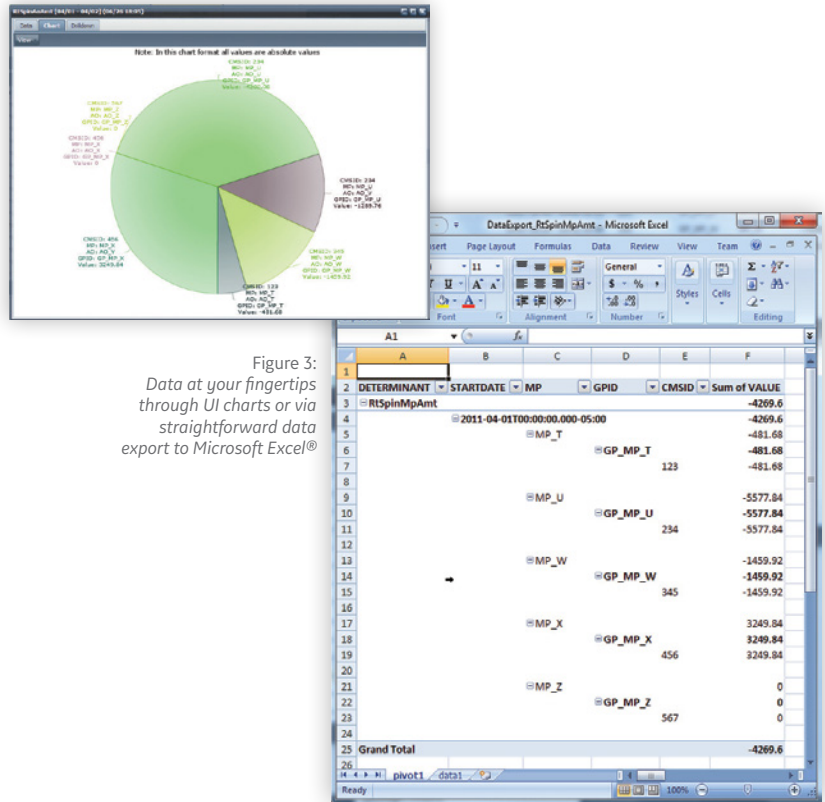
RtSpinMpAmt [04/01 - 04/02] [06/30 18:05]

Data Chart Drilldown

View

Note: In this chart format all values are absolute values

CMSID: 234
MP: MP_U
AO: MP_U
GPID: GP_MP_U
Value: -5577.84

CMSID: 567
MP: MP_Z
AO: AO_Z
GPID: GP_MP_Z
Value: 0

CMSID: 456
MP: MP_X
AO: AO_X
GPID: AO_MP_X
Value: 0

CMSID: 234
MP: MP_U
AO: MP_U
GPID: GP_MP_U
Value: -1289.76

CMSID: 345
MP: MP_W
AO: AO_W
GPID: GP_MP_W
Value: -1459.92

CMSID: 123
MP: MP_T
AO: AO_T
GPID: GP_MP_T
Value: -481.68

CMSID: 456
MP: MP_X
AO: AO_V
GPID: GP_MP_X
Value: 3249.84

Figure 3:
Data at your fingertips through UI charts or via straightforward data export to Microsoft Excel®

DataExport_RtSpinMpAmt - Microsoft Excel

Insert Page Layout Formulas Data Review View Team

11 General

Font Alignment Number Styles Cells Editing

A1 $f_x$

| | A | B | C | D | E | F |
|---|---|---|---|---|---|---|
| 1 | | | | | | |
| 2 | DETERMINANT | STARTDATE | MP | GPID | CMSID | Sum of VALUE |
| 3 | RtSpinMpAmt | | | | | -4269.6 |
| 4 | | 2011-04-01T00:00:00.000-05:00 | | | | -4269.6 |
| 5 | | | MP_T | | | -481.68 |
| 6 | | | | GP_MP_T | | -481.68 |
| 7 | | | | | 123 | -481.68 |
| 8 | | | | | | |
| 9 | | | MP_U | | | -5577.84 |
| 10 | | | | GP_MP_U | | -5577.84 |
| 11 | | | | | 234 | -5577.84 |
| 12 | | | | | | |
| 13 | | | MP_W | | | -1459.92 |
| 14 | | | | GP_MP_W | | -1459.92 |
| 15 | | | | | 345 | -1459.92 |
| 16 | | | | | | |
| 17 | | | MP_X | | | 3249.84 |
| 18 | | | | GP_MP_X | | 3249.84 |
| 19 | | | | | 456 | 3249.84 |
| 20 | | | | | | |
| 21 | | | MP_Z | | | 0 |
| 22 | | | | GP_MP_Z | | 0 |
| 23 | | | | | 567 | 0 |
| 24 | | | | | | |
| 25 | Grand Total | | | | | -4269.6 |

pivot1 data1

Ready 100%